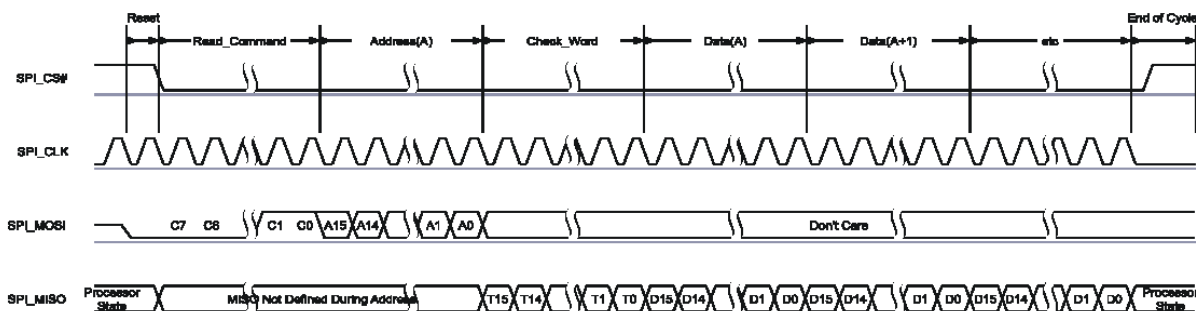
Reset
Read_Command
Address(A)
Check_Word
Data(A)
Data(A+1)
etc
End of Cycle

SPI_CS#

SPI_CLK

SPI_MOSI
C7 C6 C1 C0 A15 A14 A1 A0
Don't Care

SPI_MISO
Processor State
MISO Not Defined During Address
T15 T14 T1 T0 D15 D14 D1 D0 D15 D14 D1 D0 D15 D14 D1 D0
Processor State